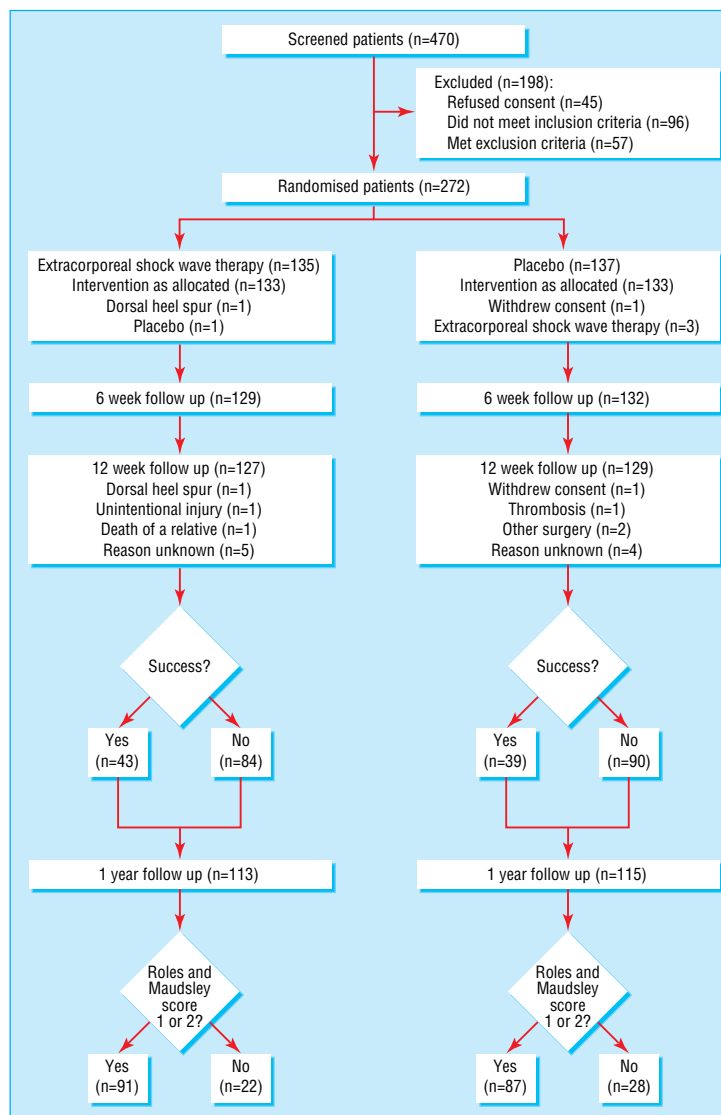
Screened patients (n=470)

Excluded (n=198):
Refused consent (n=45)
Did not meet inclusion criteria (n=96)
Met exclusion criteria (n=57)

Randomised patients (n=272)

Extracorporeal shock wave therapy (n=135)
Intervention as allocated (n=133)
Dorsal heel spur (n=1)
Placebo (n=1)

6 week follow up (n=129)

12 week follow up (n=127)
Dorsal heel spur (n=1)
Unintentional injury (n=1)
Death of a relative (n=1)
Reason unknown (n=5)

Success?

Yes (n=43)

No (n=84)

1 year follow up (n=113)

Roles and Maudsley score 1 or 2?

Yes (n=91)

No (n=22)

Placebo (n=137)
Intervention as allocated (n=133)
Withdrew consent (n=1)
Extracorporeal shock wave therapy (n=3)

6 week follow up (n=132)

12 week follow up (n=129)
Withdrew consent (n=1)
Thrombosis (n=1)
Other surgery (n=2)
Reason unknown (n=4)

Success?

Yes (n=39)

No (n=90)

1 year follow up (n=115)

Roles and Maudsley score 1 or 2?

Yes (n=87)

No (n=28)